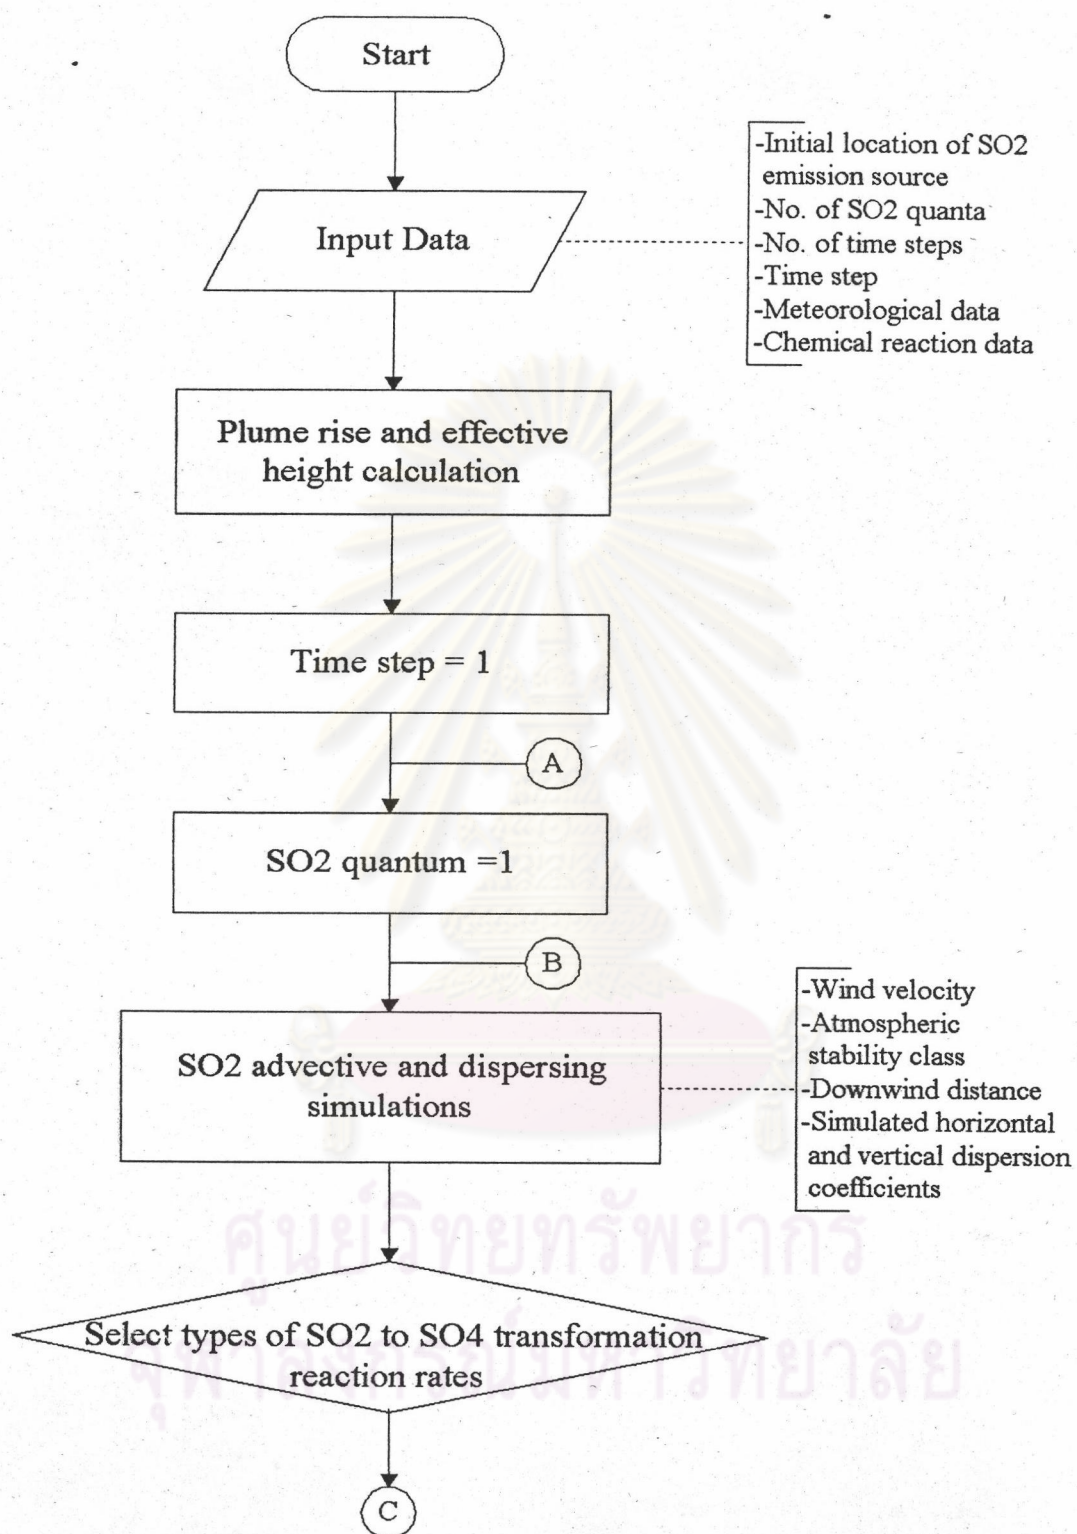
Start

Input Data

-Initial location of SO2 emission source
-No. of SO2 quanta
-No. of time steps
-Time step
-Meteorological data
-Chemical reaction data

Plume rise and effective height calculation

Time step = 1

A

SO2 quantum =1

B

SO2 advective and dispersing simulations

-Wind velocity
-Atmospheric stability class
-Downwind distance
-Simulated horizontal and vertical dispersion coefficients

ศูนย์วิทยทรัพยากร
จุฬาลงกรณ์มหาวิทยาลัย

Select types of SO2 to SO4 transformation reaction rates

C